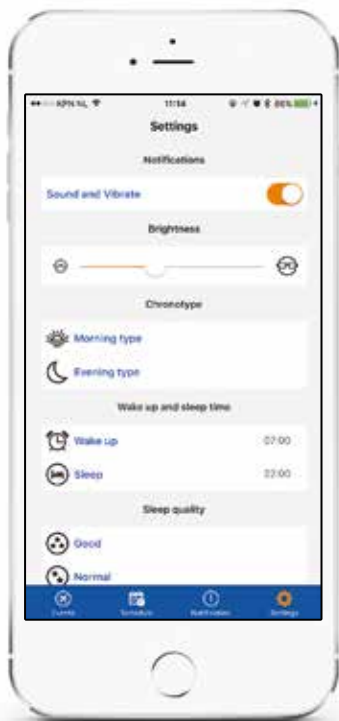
••○○○ KPN NL 11:14 86%

Settings

Notifications

Sound and Vibrate

Brightness

Chronotype

Morning type

Evening type

Wake up and sleep time

Wake up 07:00

Sleep 22:00

Sleep quality

Good

Normal

Events Schedule Notification Settings